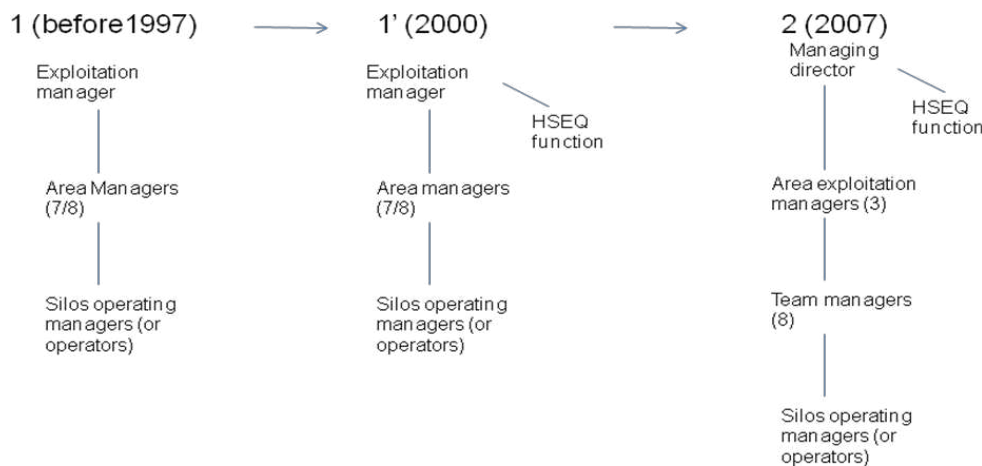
1 (before1997)

Exploitation manager

Area Managers (7/8)

Silos operating managers (or operators)

1' (2000)

Exploitation manager

HSEQ function

Area managers (7/8)

Silos operating managers (or operators)

2 (2007)

Managing director

HSEQ function

Area exploitation managers (3)

Team managers (8)

Silos operating managers (or operators)